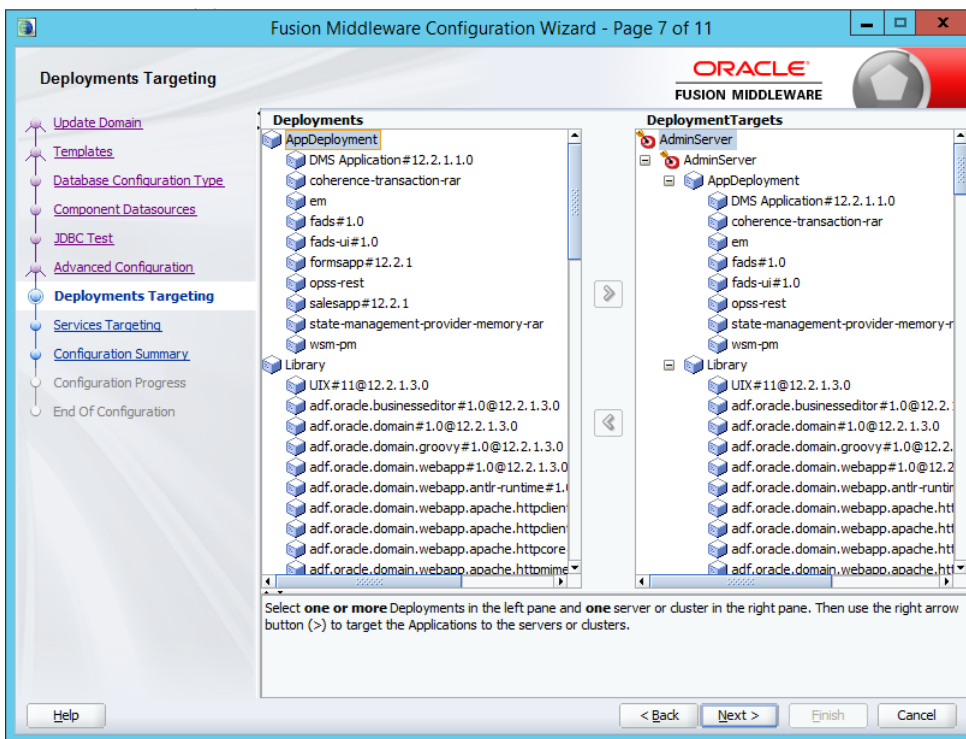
Fusion Middleware Configuration Wizard - Page 7 of 11

Deployments Targeting

ORACLE
FUSION MIDDLEWARE

Update Domain
Templates
Database Configuration Type
Component Datasources
JDBC Test
Advanced Configuration
Deployments Targeting
Services Targeting
Configuration Summary
Configuration Progress
End Of Configuration

Deployments
AppDeployment
DMS Application#12.2.1.1.0
coherence-transaction-rar
em
fads#1.0
fads-ui#1.0
formsapp#12.2.1
opss-rest
salesapp#12.2.1
state-management-provider-memory-rar
wsm-pm
Library
UIX#11@12.2.1.3.0
adf.oracle.businesseditor#1.0@12.2.1.3.0
adf.oracle.domain#1.0@12.2.1.3.0
adf.oracle.domain.groovy#1.0@12.2.1.3.0
adf.oracle.domain.webapp#1.0@12.2.1.3.0
adf.oracle.domain.webapp.antlr-runtime#1.(
adf.oracle.domain.webapp.apache.httpclient
adf.oracle.domain.webapp.apache.httpclient
adf.oracle.domain.webapp.apache.httpcore
adf.oracle.domain.webapp.apache.httpmime

DeploymentTargets
AdminServer
AdminServer
AppDeployment
DMS Application#12.2.1.1.0
coherence-transaction-rar
em
fads#1.0
fads-ui#1.0
opss-rest
state-management-provider-memory-r
wsm-pm
Library
UIX#11@12.2.1.3.0
adf.oracle.businesseditor#1.0@12.2.
adf.oracle.domain#1.0@12.2.1.3.0
adf.oracle.domain.groovy#1.0@12.2.
adf.oracle.domain.webapp#1.0@12.2
adf.oracle.domain.webapp.antlr-runtin
adf.oracle.domain.webapp.apache.htt
adf.oracle.domain.webapp.apache.htt
adf.oracle.domain.webapp.apache.htt
adf.oracle.domain.webapp.apache.htt

Select one or more Deployments in the left pane and one server or cluster in the right pane. Then use the right arrow button (>) to target the Applications to the servers or clusters.

Help
< Back
Next >
Finish
Cancel